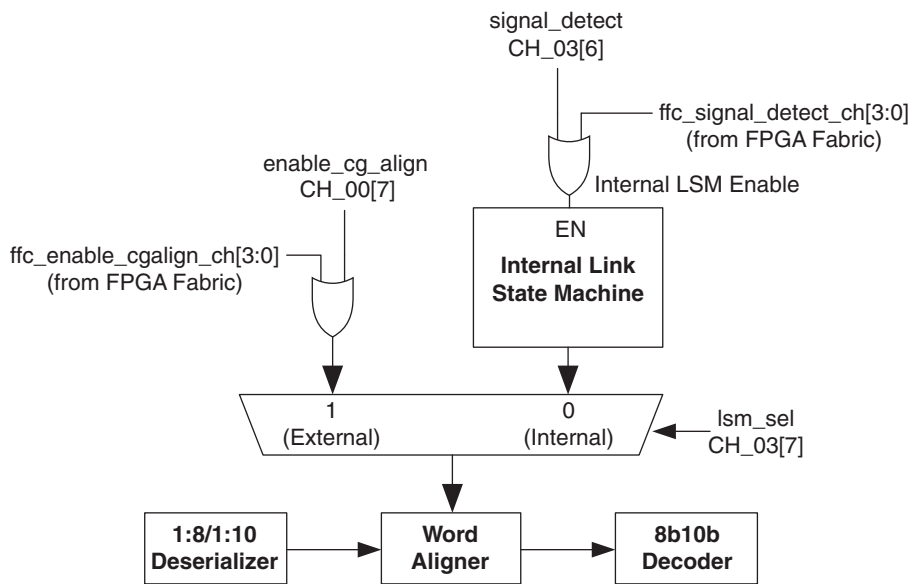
signal_detect
CH_03[6]

ffc_signal_detect_ch[3:0]
(from FPGA Fabric)

enable_cg_align
CH_00[7]

Internal LSM Enable

EN

Internal Link State Machine

ffc_enable_cgalign_ch[3:0]
(from FPGA Fabric)

1
(External)

0
(Internal)

lsm_sel
CH_03[7]

1:8/1:10
Deserializer

Word
Aligner

8b10b
Decoder